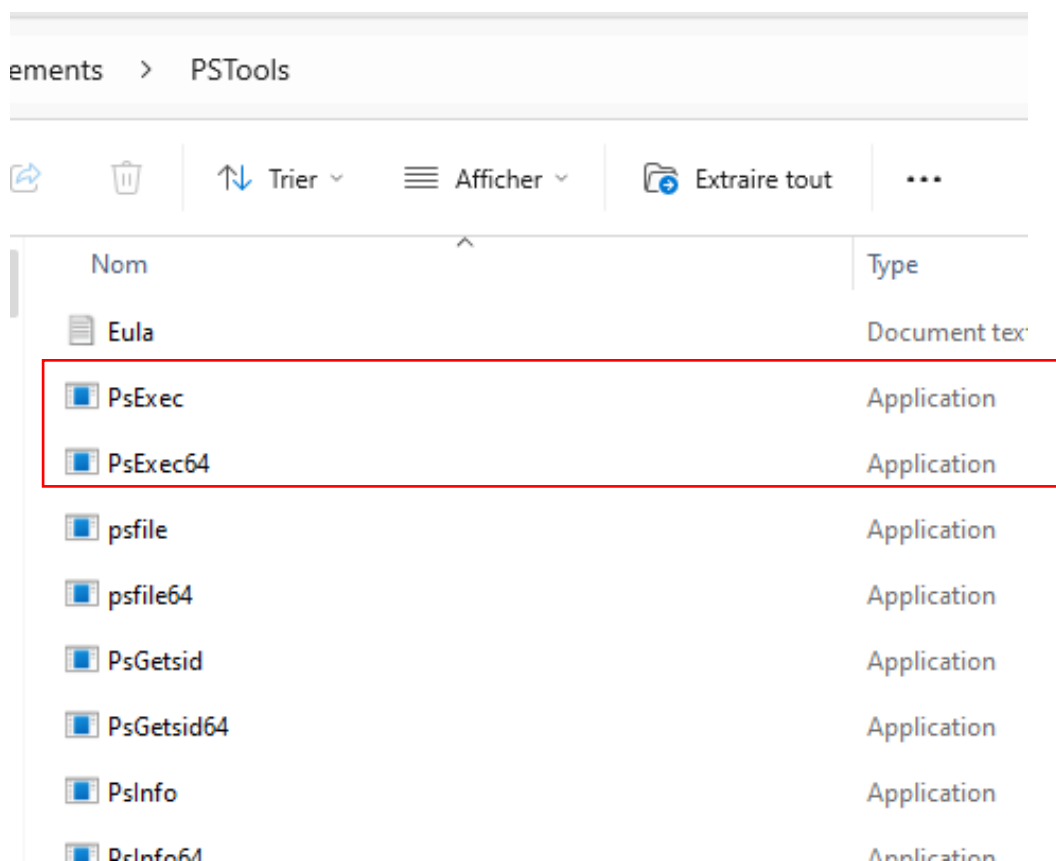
ements > PSTools

Trier Afficher Extraire tout ...

| Nom | Type |
|---|---|
| Eula | Document tex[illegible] |
| PsExec | Application |
| PsExec64 | Application |
| psfile | Application |
| psfile64 | Application |
| PsGetsid | Application |
| PsGetsid64 | Application |
| PsInfo | Application |
| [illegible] | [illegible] |